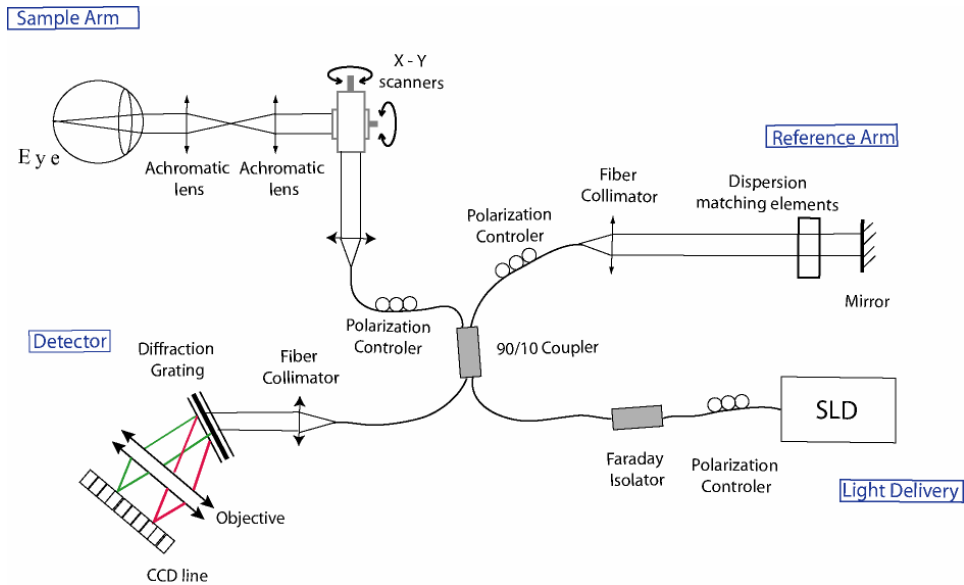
Sample Arm

X - Y scanners

Eye

Achromatic lens

Achromatic lens

Reference Arm

Fiber Collimator

Dispersion matching elements

Polarization Controler

Mirror

Polarization Controler

Detector

90/10 Coupler

Diffraction Grating

Fiber Collimator

SLD

Faraday Isolator

Polarization Controler

Light Delivery

Objective

CCD line